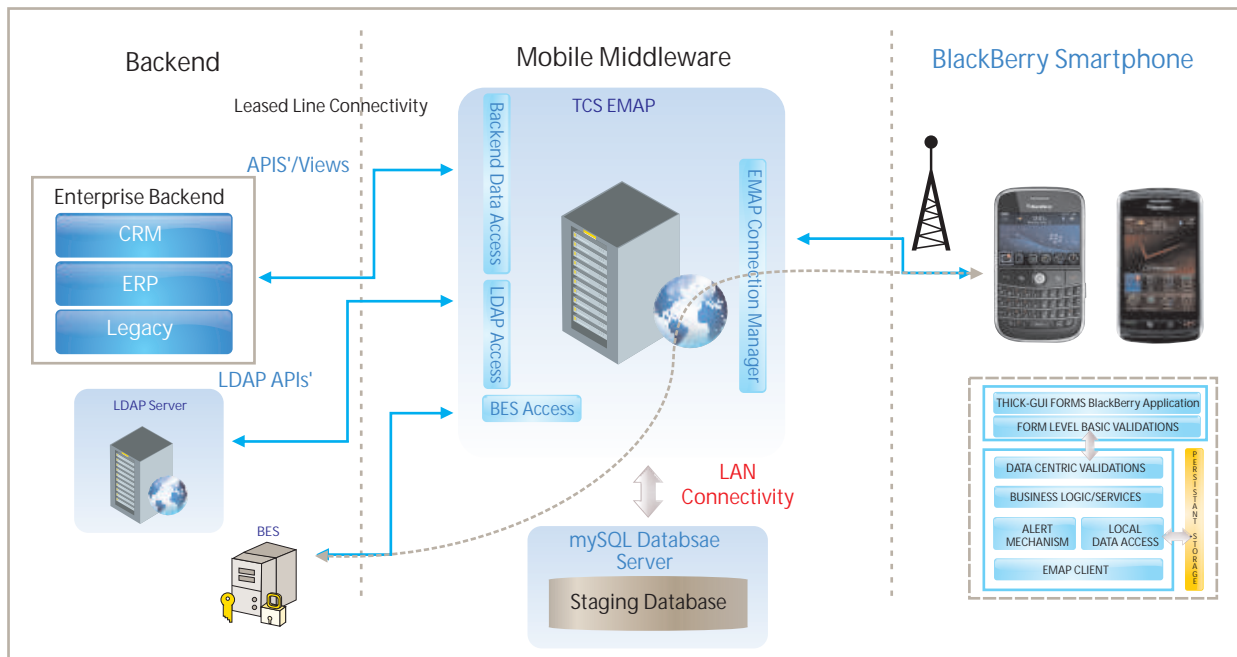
Backend

Mobile Middleware

BlackBerry Smartphone

Leased Line Connectivity

TCS EMAP

APIS'/Views

Enterprise Backend

CRM

ERP

Legacy

LDAP APIs'

LDAP Server

BES

Backend Data Access

LDAP Access

BES Access

EMAP Connection Manager

LAN Connectivity

mySQL Databsae Server

Staging Database

THICK-GUI FORMS BlackBerry Application

FORM LEVEL BASIC VALIDATIONS

DATA CENTRIC VALIDATIONS

BUSINESS LOGIC/SERVICES

ALERT MECHANISM

LOCAL DATA ACCESS

EMAP CLIENT

PERSISTANT STORAGE